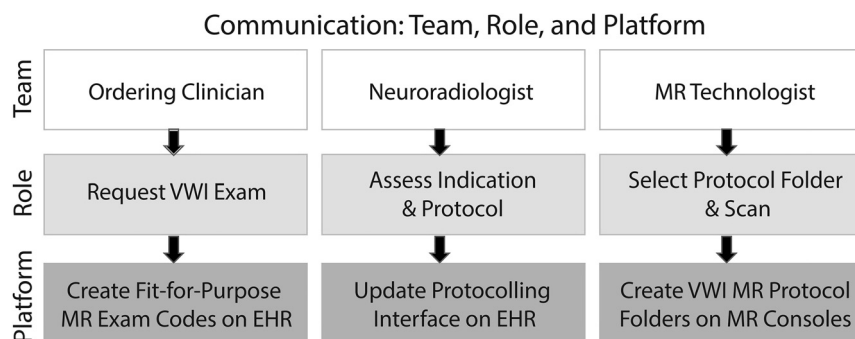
Communication: Team, Role, and Platform

Team

Ordering Clinician

Neuroradiologist

MR Technologist

Role

Request VWI Exam

Assess Indication & Protocol

Select Protocol Folder & Scan

Platform

Create Fit-for-Purpose MR Exam Codes on EHR

Update Protocolling Interface on EHR

Create VWI MR Protocol Folders on MR Consoles